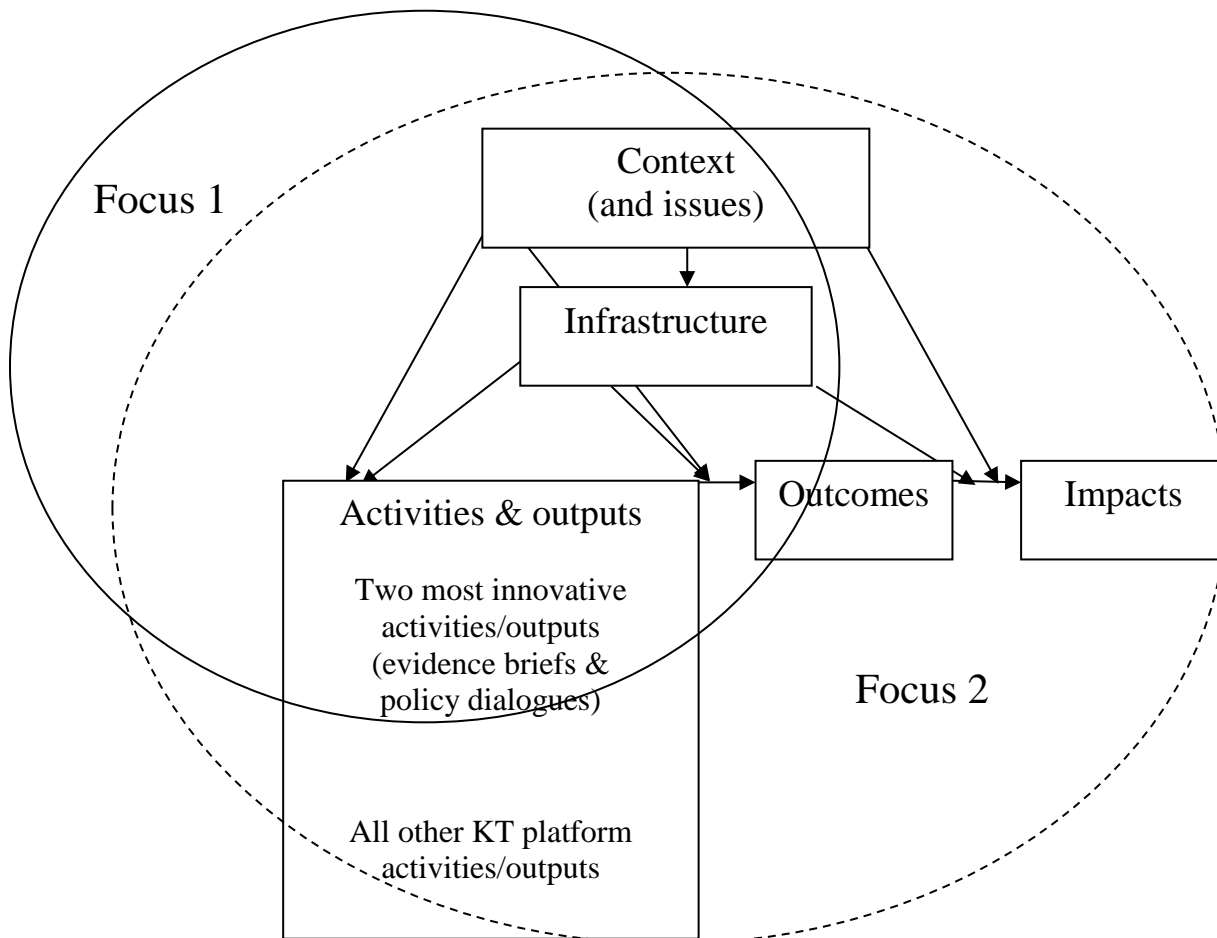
Focus 1

Context (and issues)

Infrastructure

Activities & outputs

Two most innovative activities/outputs (evidence briefs & policy dialogues)

All other KT platform activities/outputs

Outcomes

Impacts

Focus 2